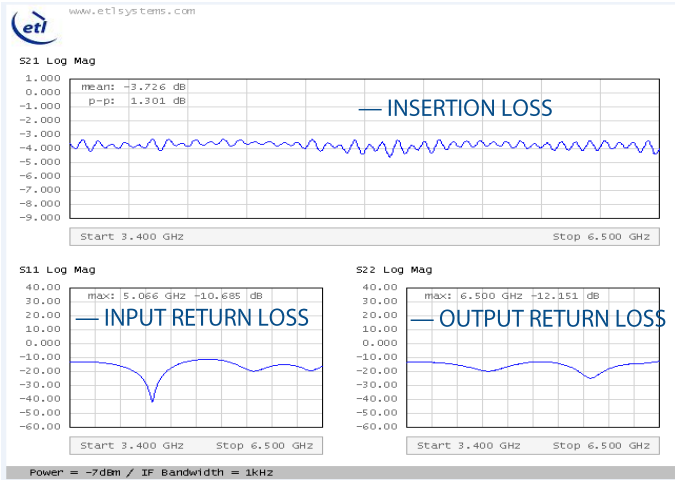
etl

www.etlsystems.com

S21 Log Mag

1.000
0.000
-1.000
-2.000
-3.000
-4.000
-5.000
-6.000
-7.000
-8.000
-9.000

mean: -3.726 dB
p-p: 1.301 dB

— INSERTION LOSS

Start 3.400 GHz Stop 6.500 GHz

S11 Log Mag

40.00
30.00
20.00
10.00
0.00
-10.00
-20.00
-30.00
-40.00
-50.00
-60.00

max: 5.066 GHz -10.685 dB

— INPUT RETURN LOSS

Start 3.400 GHz Stop 6.500 GHz

S22 Log Mag

40.00
30.00
20.00
10.00
0.00
-10.00
-20.00
-30.00
-40.00
-50.00
-60.00

max: 6.500 GHz -12.151 dB

— OUTPUT RETURN LOSS

Start 3.400 GHz Stop 6.500 GHz

Power = -7dBm / IF Bandwidth = 1kHz